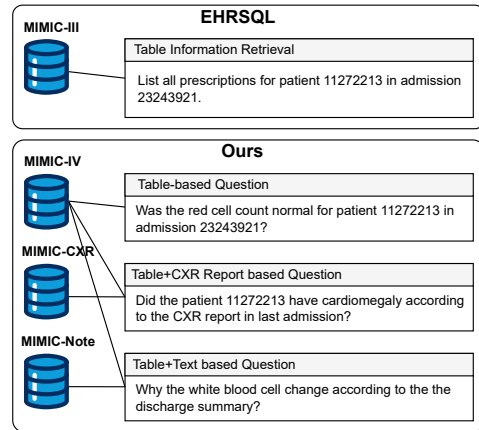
EHRSQL

MIMIC-III

Table Information Retrieval

List all prescriptions for patient 11272213 in admission 23243921.

Ours

MIMIC-IV

Table-based Question

Was the red cell count normal for patient 11272213 in admission 23243921?

MIMIC-CXR

Table+CXR Report based Question

Did the patient 11272213 have cardiomegaly according to the CXR report in last admission?

MIMIC-Note

Table+Text based Question

Why the white blood cell change according to the the discharge summary?